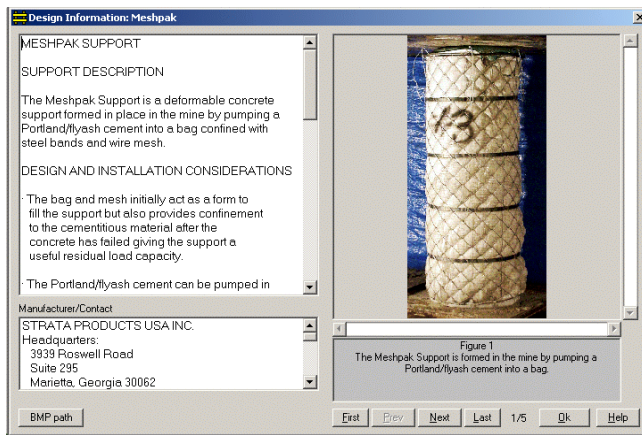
Design Information: Meshpak

MESHPAK SUPPORT

SUPPORT DESCRIPTION

The Meshpak Support is a deformable concrete support formed in place in the mine by pumping a Portland/flyash cement into a bag confined with steel bands and wire mesh.

DESIGN AND INSTALLATION CONSIDERATIONS

· The bag and mesh initially act as a form to fill the support but also provides confinement to the cementitious material after the concrete has failed giving the support a useful residual load capacity.

· The Portland/flyash cement can be pumped in

Manufacturer/Contact

STRATA PRODUCTS USA INC.
Headquarters:
3939 Roswell Road
Suite 295
Marietta, Georgia 30062

K3

Figure 1
The Meshpak Support is formed in the mine by pumping a Portland/flyash cement into a bag.

BMP path

First Prev Next Last 1/5 Ok Help